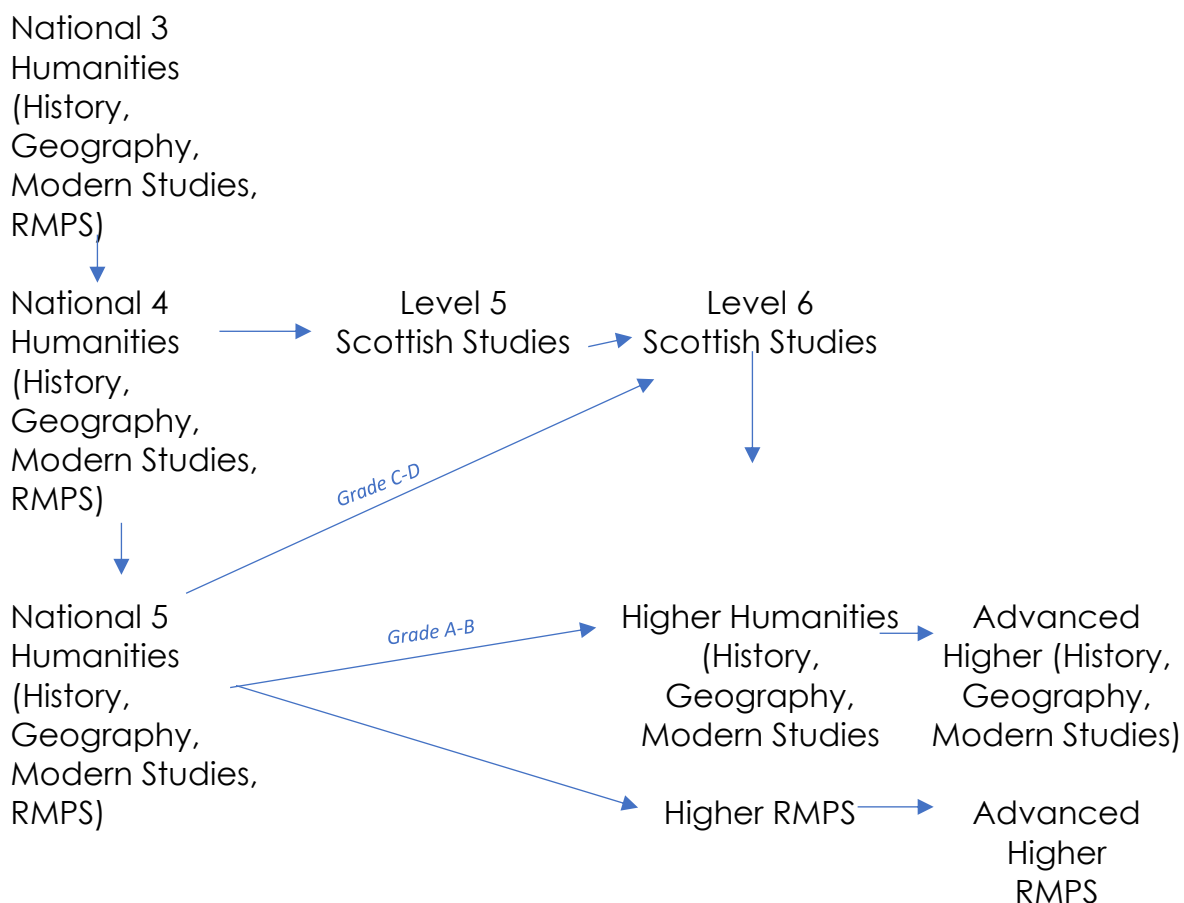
National 3 Humanities (History, Geography, Modern Studies, RMPS)

National 4 Humanities (History, Geography, Modern Studies, RMPS)

Level 5 Scottish Studies

Level 6 Scottish Studies

Grade C-D

National 5 Humanities (History, Geography, Modern Studies, RMPS)

Grade A-B

Higher Humanities (History, Geography, Modern Studies

Advanced Higher (History, Geography, Modern Studies)

Higher RMPS

Advanced Higher RMPS